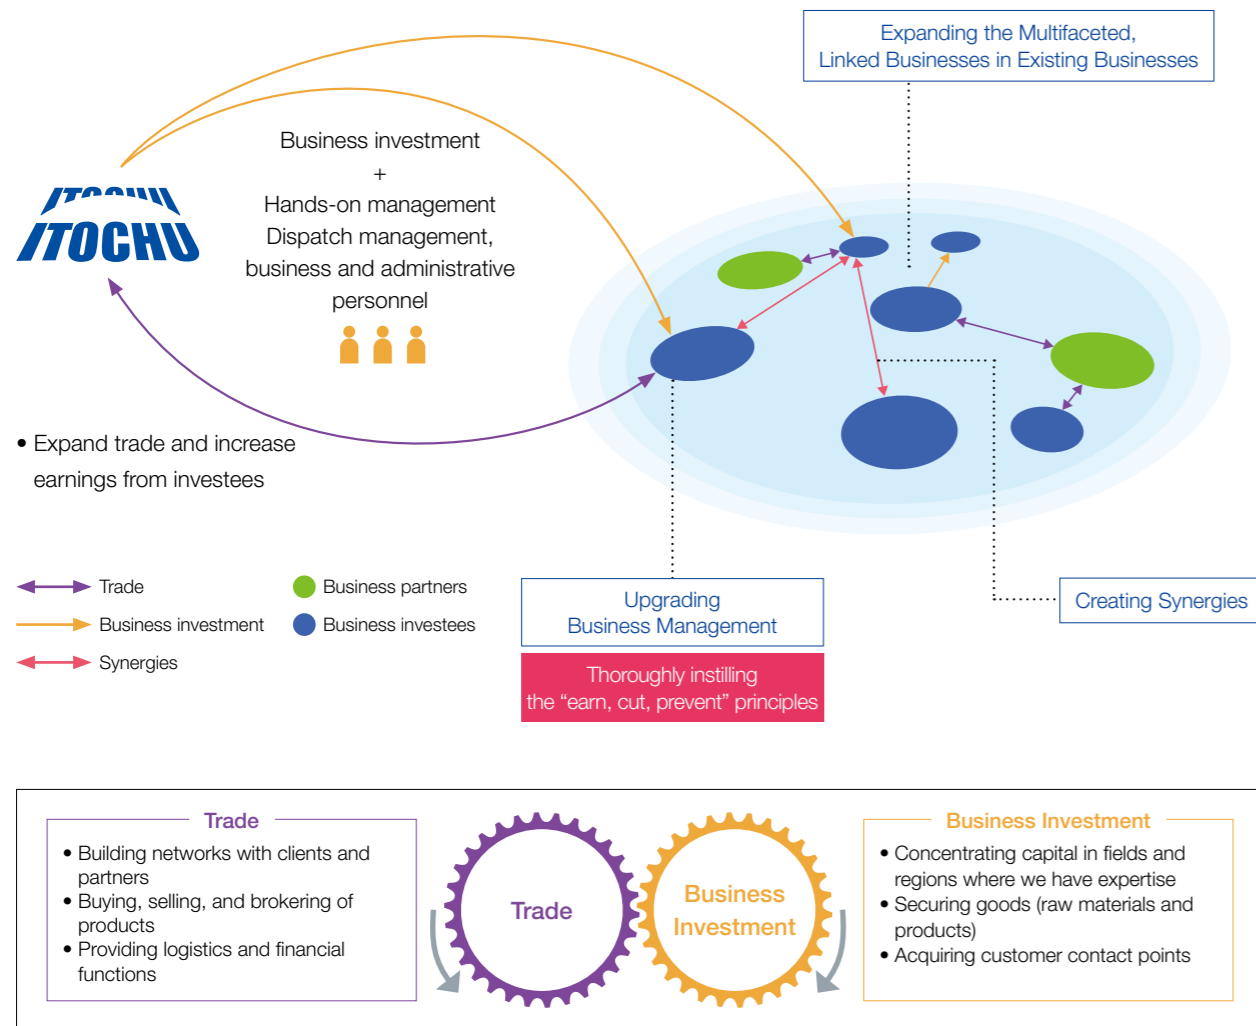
Expanding the Multifaceted, Linked Businesses in Existing Businesses

ITOCHU

Business investment
+
Hands-on management
Dispatch management, business and administrative personnel

• Expand trade and increase earnings from investees

Trade
Business investment
Synergies

Business partners
Business investees

Upgrading Business Management

Thoroughly instilling the “earn, cut, prevent” principles

Creating Synergies

Trade
• Building networks with clients and partners
• Buying, selling, and brokering of products
• Providing logistics and financial functions

Trade

Business Investment

Business Investment
• Concentrating capital in fields and regions where we have expertise
• Securing goods (raw materials and products)
• Acquiring customer contact points